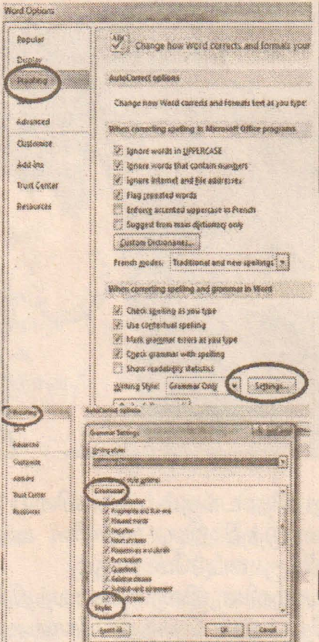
Word Options

Popular
Display
Proofing
Save
Advanced
Customize
Add-Ins
Trust Center
Resources

ABC Change how Word corrects and formats your text.

AutoCorrect options

Change how Word corrects and formats text as you type:

When correcting spelling in Microsoft Office programs

Ignore words in UPPERCASE
Ignore words that contain numbers
Ignore Internet and file addresses
Flag repeated words
Enforce accented uppercase in French
Suggest from main dictionary only

Custom Dictionaries...

French modes: Traditional and new spellings

When correcting spelling and grammar in Word

Check spelling as you type
Use contextual spelling
Mark grammar errors as you type
Check grammar with spelling
Show readability statistics

Writing Style: Grammar Only Settings...

Proofing
Save
Advanced
Customize
Add-Ins
Trust Center
Resources

AutoCorrect options

Grammar Settings

Writing style:

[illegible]

Grammar and style options:

Grammar
Capitalization
Fragments and Run-ons
Misused words
Negation
Noun phrases
Possessives and plurals
Punctuation
Questions
Relative clauses
Subject-verb agreement
Verb phrases
Style

Reset All OK Cancel